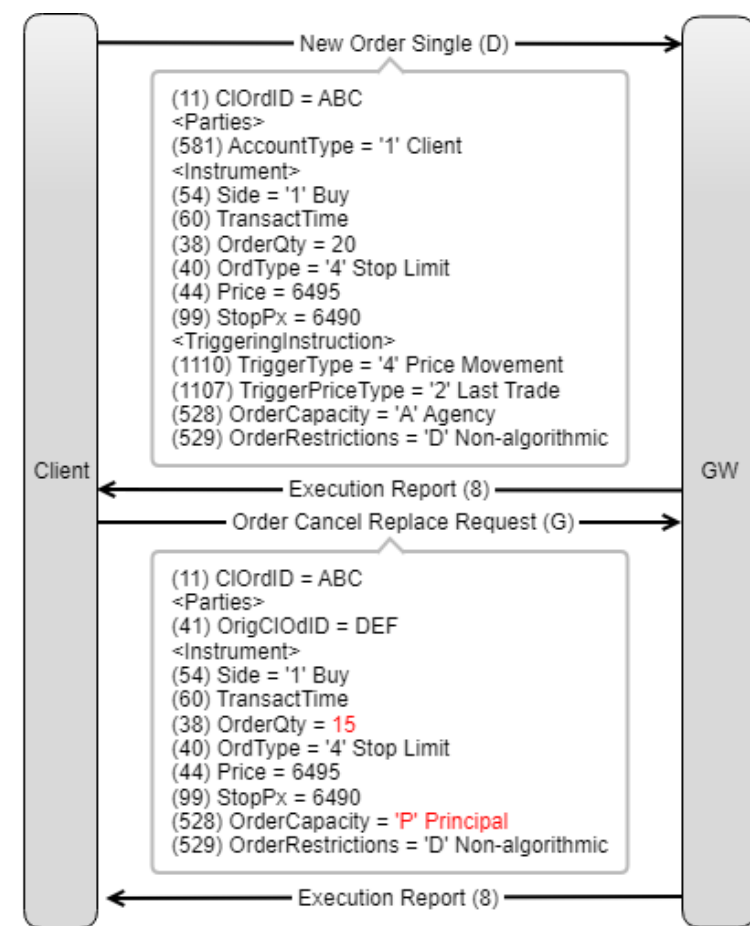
New Order Single (D)

(11) ClOrdID = ABC
<Parties>
(581) AccountType = '1' Client
<Instrument>
(54) Side = '1' Buy
(60) TransactTime
(38) OrderQty = 20
(40) OrdType = '4' Stop Limit
(44) Price = 6495
(99) StopPx = 6490
<TriggeringInstruction>
(1110) TriggerType = '4' Price Movement
(1107) TriggerPriceType = '2' Last Trade
(528) OrderCapacity = 'A' Agency
(529) OrderRestrictions = 'D' Non-algorithmic

Client

GW

Execution Report (8)

Order Cancel Replace Request (G)

(11) ClOrdID = ABC
<Parties>
(41) OrigClOdID = DEF
<Instrument>
(54) Side = '1' Buy
(60) TransactTime
(38) OrderQty = 15
(40) OrdType = '4' Stop Limit
(44) Price = 6495
(99) StopPx = 6490
(528) OrderCapacity = 'P' Principal
(529) OrderRestrictions = 'D' Non-algorithmic

Execution Report (8)